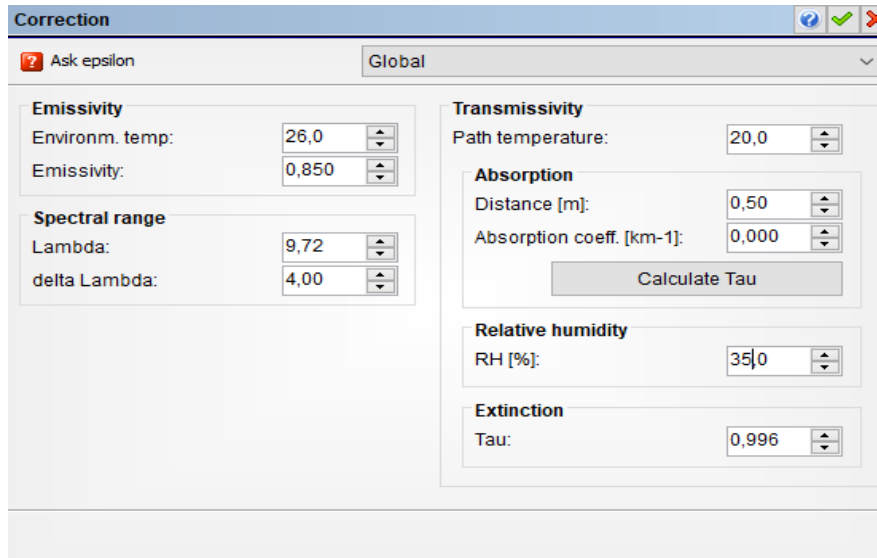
Correction

Ask epsilon

Global

Emissivity

Environm. temp: 26,0

Emissivity: 0,850

Spectral range

Lambda: 9,72

delta Lambda: 4,00

Transmissivity

Path temperature: 20,0

Absorption

Distance [m]: 0,50

Absorption coeff. [km-1]: 0,000

Calculate Tau

Relative humidity

RH [%]: 35,0

Extinction

Tau: 0,996